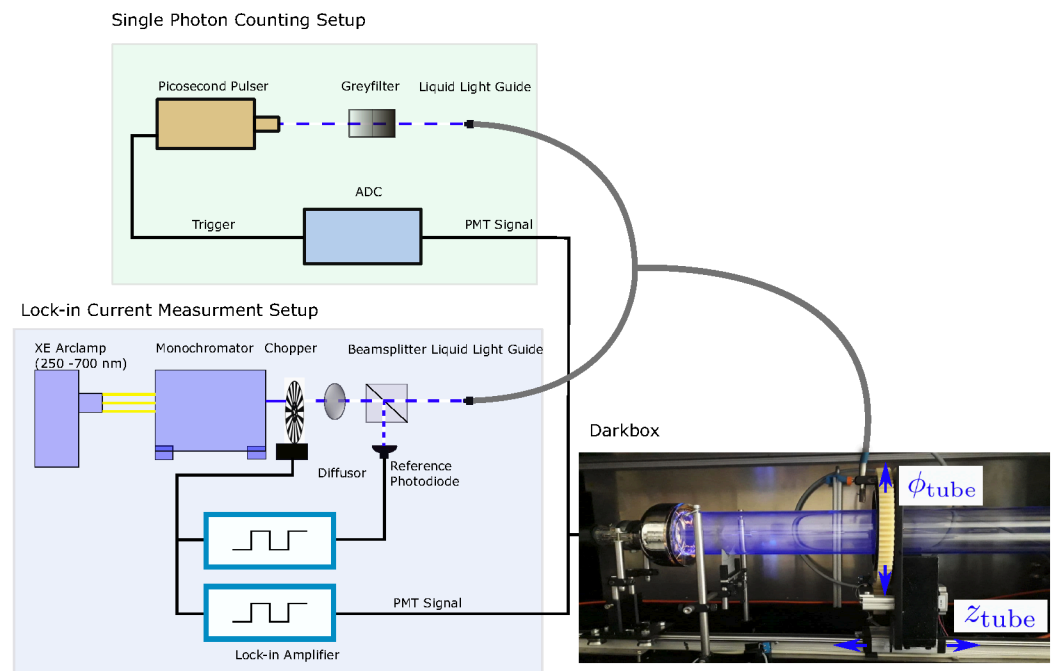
Single Photon Counting Setup

Picosecond Pulser

Greyfilter

Liquid Light Guide

ADC

Trigger

PMT Signal

Lock-in Current Measurment Setup

XE Arclamp (250 -700 nm)

Monochromator

Chopper

Beamsplitter

Liquid Light Guide

Diffusor

Reference Photodiode

Darkbox

$\phi_{\text{tube}}$

PMT Signal

$z_{\text{tube}}$

Lock-in Amplifier